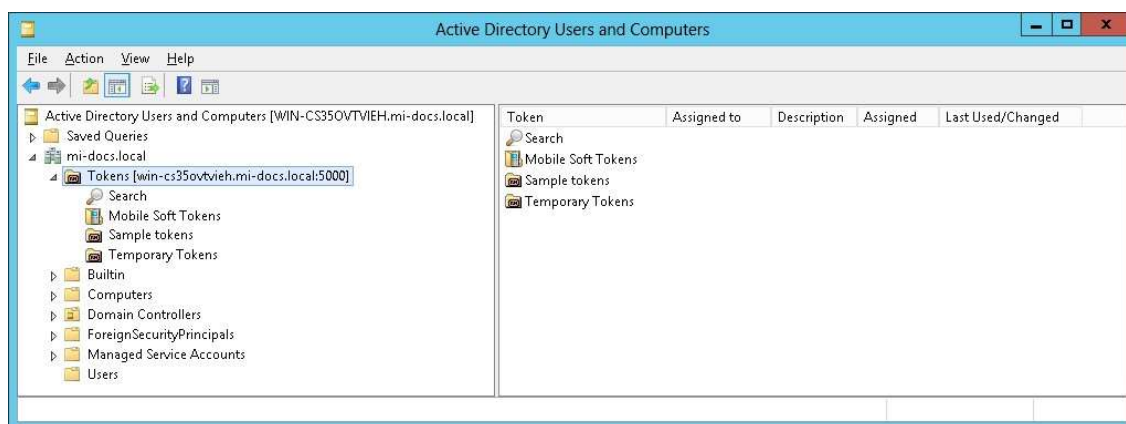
Active Directory Users and Computers

File Action View Help

Active Directory Users and Computers [WIN-CS35OVTVIEH.mi-docs.local]
Saved Queries
mi-docs.local
Tokens [win-cs35ovtvieh.mi-docs.local:5000]
Search
Mobile Soft Tokens
Sample tokens
Temporary Tokens
Builtin
Computers
Domain Controllers
ForeignSecurityPrincipals
Managed Service Accounts
Users

| Token | Assigned to | Description | Assigned | Last Used/Changed |
|---|---|---|---|---|
| Search | | | | |
| Mobile Soft Tokens | | | | |
| Sample tokens | | | | |
| Temporary Tokens | | | | |